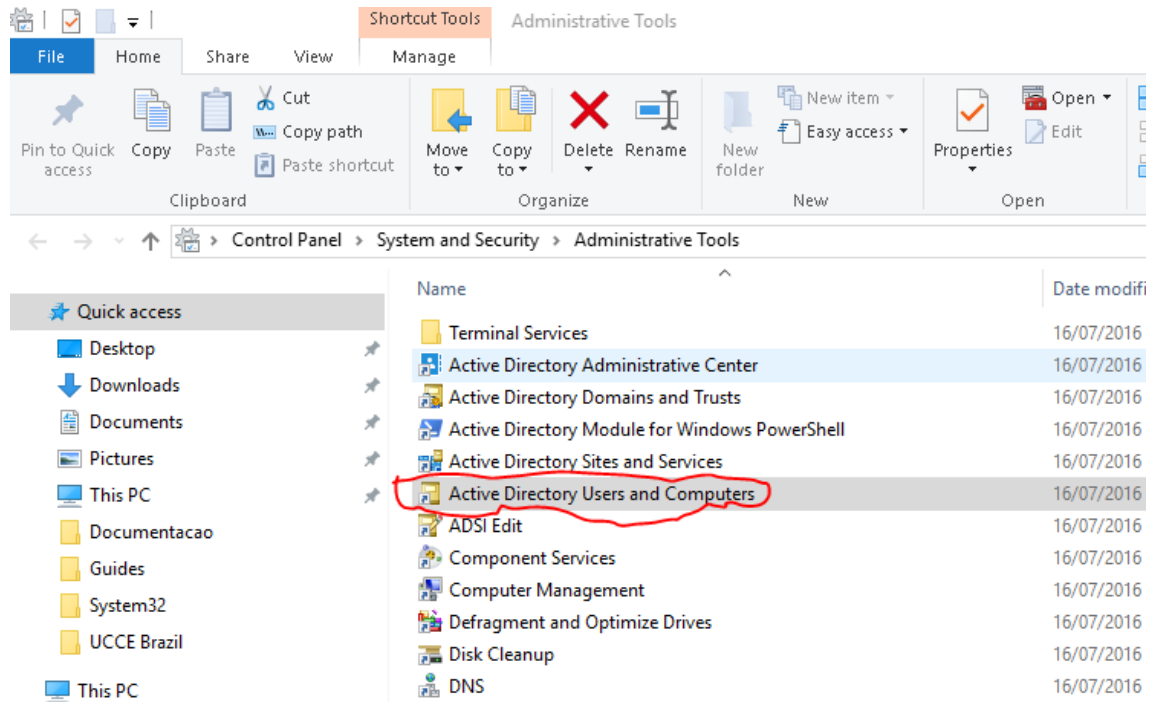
Shortcut Tools Administrative Tools

File Home Share View Manage

Pin to Quick access Copy Paste Cut Copy path Paste shortcut
Clipboard

Move to Copy to Delete Rename
Organize

New folder New item Easy access
New

Properties Open Edit
Open

Control Panel > System and Security > Administrative Tools

Quick access
Desktop
Downloads
Documents
Pictures
This PC
Documentacao
Guides
System32
UCCE Brazil
This PC

| Name | Date modifi |
|---|---|
| Terminal Services | 16/07/2016 |
| Active Directory Administrative Center | 16/07/2016 |
| Active Directory Domains and Trusts | 16/07/2016 |
| Active Directory Module for Windows PowerShell | 16/07/2016 |
| Active Directory Sites and Services | 16/07/2016 |
| Active Directory Users and Computers | 16/07/2016 |
| ADSI Edit | 16/07/2016 |
| Component Services | 16/07/2016 |
| Computer Management | 16/07/2016 |
| Defragment and Optimize Drives | 16/07/2016 |
| Disk Cleanup | 16/07/2016 |
| DNS | 16/07/2016 |